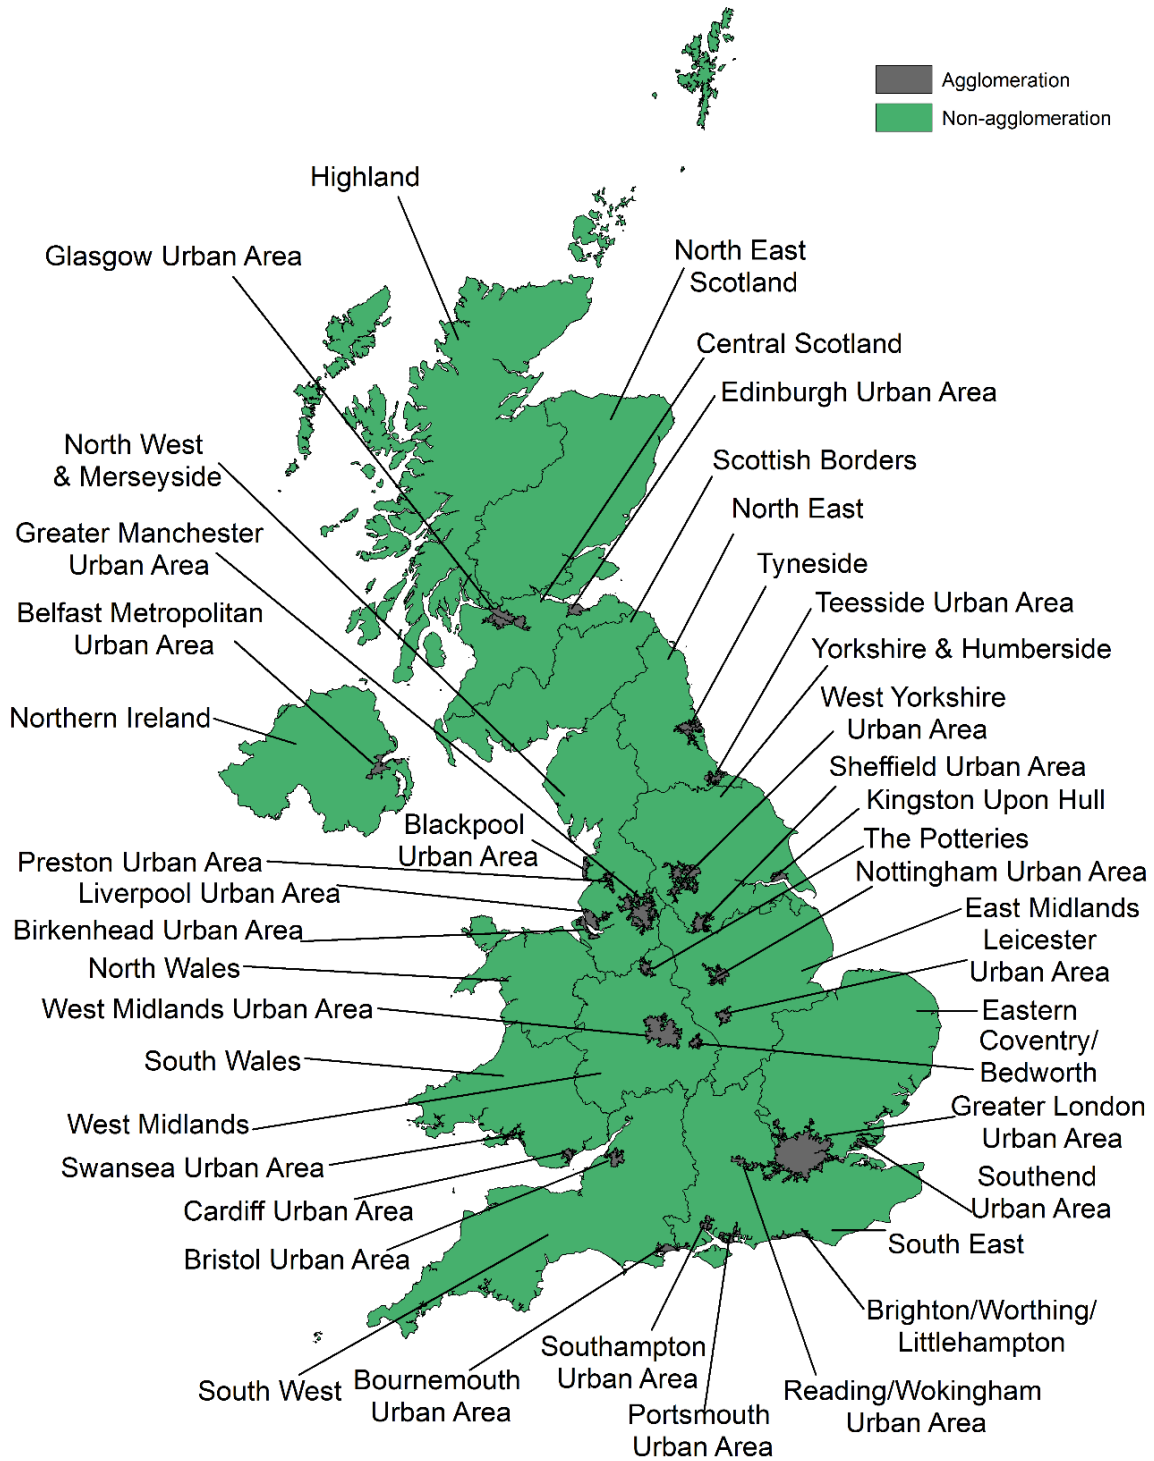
Agglomeration
Non-agglomeration

Highland
Glasgow Urban Area
North East Scotland
Central Scotland
Edinburgh Urban Area
North West & Merseyside
Scottish Borders
North East
Greater Manchester Urban Area
Tyneside
Belfast Metropolitan Urban Area
Teesside Urban Area
Yorkshire & Humberside
Northern Ireland
West Yorkshire Urban Area
Sheffield Urban Area
Blackpool Urban Area
Kingston Upon Hull
The Potteries
Preston Urban Area
Nottingham Urban Area
Liverpool Urban Area
East Midlands
Birkenhead Urban Area
Leicester Urban Area
North Wales
West Midlands Urban Area
Eastern
Coventry/ Bedworth
South Wales
Greater London Urban Area
West Midlands
Swansea Urban Area
Southend Urban Area
Cardiff Urban Area
South East
Bristol Urban Area
Brighton/Worthing/ Littlehampton
Southampton Urban Area
South West
Bournemouth Urban Area
Reading/Wokingham Urban Area
Portsmouth Urban Area